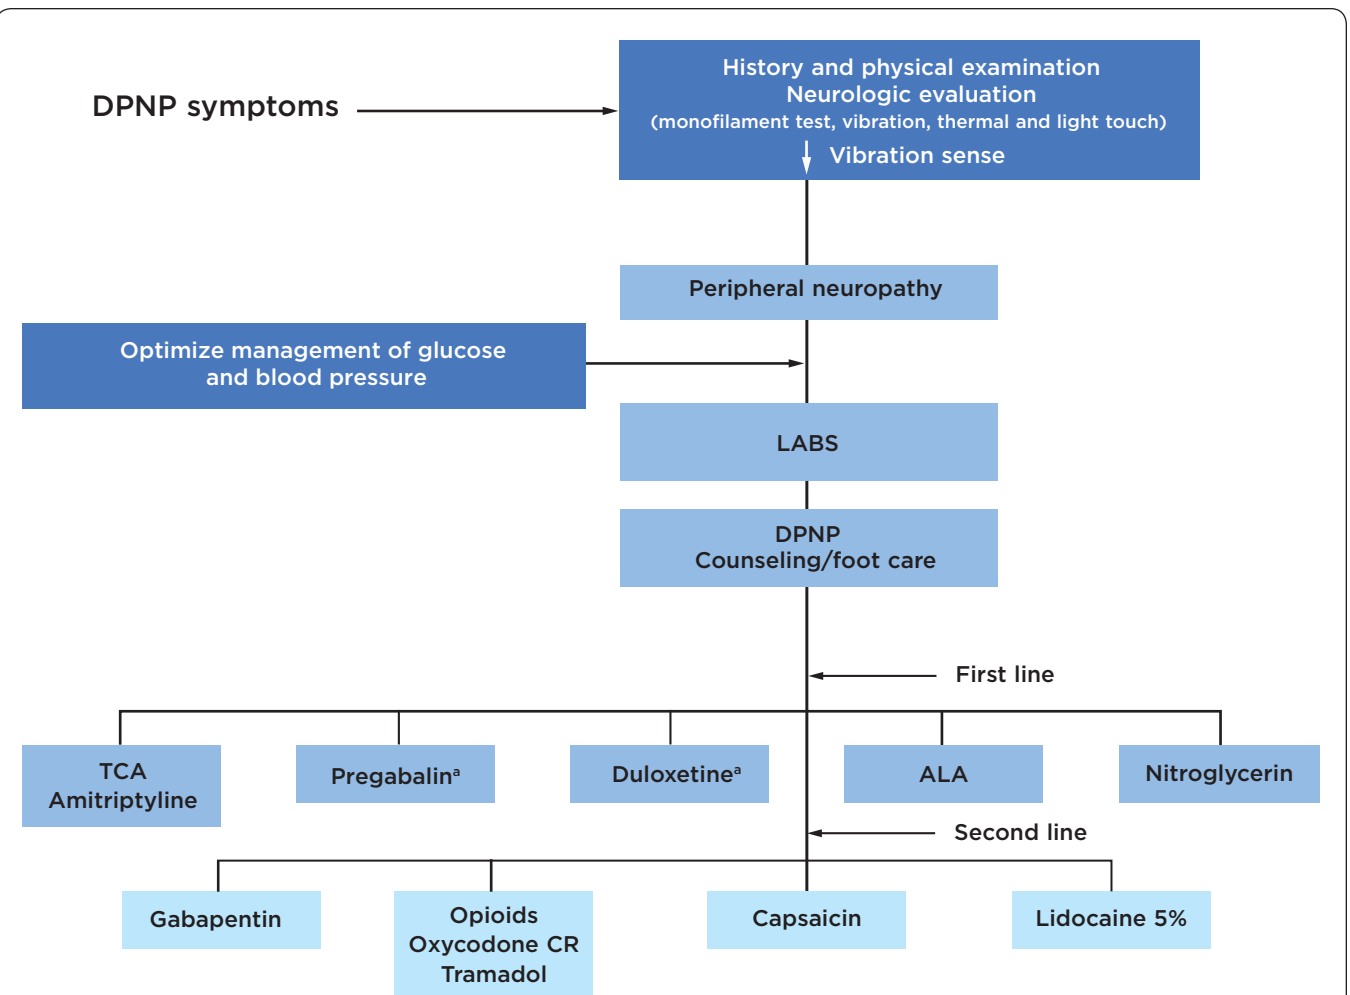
DPNP symptoms

History and physical examination
Neurologic evaluation
(monofilament test, vibration, thermal and light touch)
Vibration sense

Peripheral neuropathy

Optimize management of glucose and blood pressure

LABS

DPNP
Counseling/foot care

First line

TCA
Amitriptyline

Pregabalin$^a$

Duloxetine$^a$

ALA

Nitroglycerin

Second line

Gabapentin

Opioids
Oxycodone CR
Tramadol

Capsaicin

Lidocaine 5%